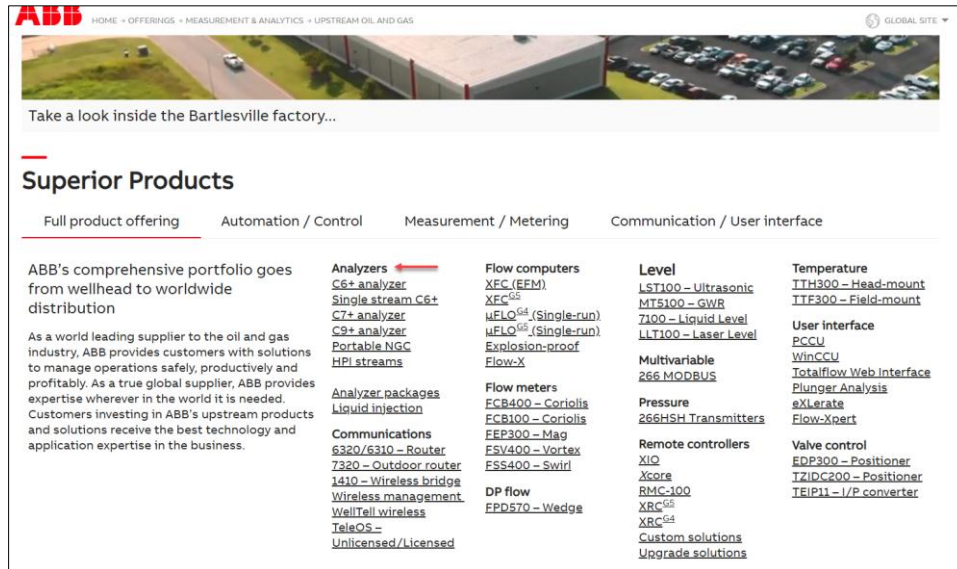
ABB HOME › OFFERINGS › MEASUREMENT & ANALYTICS › UPSTREAM OIL AND GAS

GLOBAL SITE

Take a look inside the Bartlesville factory...

Superior Products

Full product offering Automation / Control Measurement / Metering Communication / User interface

ABB's comprehensive portfolio goes from wellhead to worldwide distribution

As a world leading supplier to the oil and gas industry, ABB provides customers with solutions to manage operations safely, productively and profitably. As a true global supplier, ABB provides expertise wherever in the world it is needed. Customers investing in ABB's upstream products and solutions receive the best technology and application expertise in the business.

Analyzers
C6+ analyzer
Single stream C6+
C7+ analyzer
C9+ analyzer
Portable NGC
HPI streams

Analyzer packages
Liquid injection

Communications
6320/6310 – Router
7320 – Outdoor router
1410 – Wireless bridge
Wireless management
WellTell wireless
TeleOS – Unlicensed/Licensed

Flow computers
XFC (EFM)
XFC$^{G5}$
μFLO$^{G4}$ (Single-run)
μFLO$^{G5}$ (Single-run)
Explosion-proof
Flow-X

Flow meters
FCB400 – Coriolis
FCB100 – Coriolis
FEP300 – Mag
FSV400 – Vortex
FSS400 – Swirl

DP flow
FPD570 – Wedge

Level
LST100 – Ultrasonic
MT5100 – GWR
7100 – Liquid Level
LLT100 – Laser Level

Multivariable
266 MODBUS

Pressure
266HSH Transmitters

Remote controllers
XIO
Xcore
RMC-100
XRC$^{G5}$
XRC$^{G4}$
Custom solutions
Upgrade solutions

Temperature
TTH300 – Head-mount
TTF300 – Field-mount

User interface
PCCU
WinCCU
Totalflow Web Interface
Plunger Analysis
eXLerate
Flow-Xpert

Valve control
EDP300 – Positioner
TZIDC200 – Positioner
TEIP11 – I/P converter